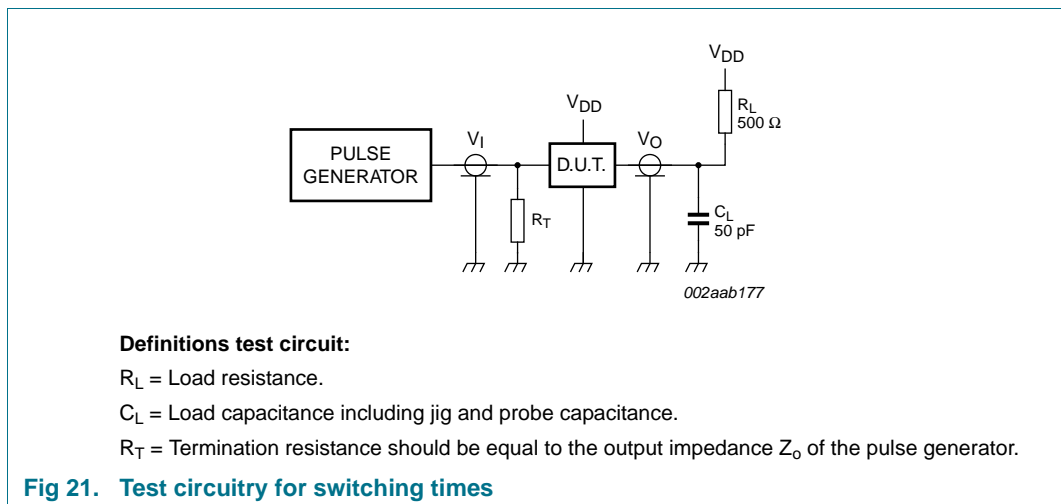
$V_{DD}$

$R_L$
500 Ω

$V_{DD}$

PULSE GENERATOR

$V_I$

D.U.T.

$V_O$

$R_T$

$C_L$
50 pF

002aab177

**Definitions test circuit:**

$R_L$ = Load resistance.

$C_L$ = Load capacitance including jig and probe capacitance.

$R_T$ = Termination resistance should be equal to the output impedance $Z_o$ of the pulse generator.

**Fig 21. Test circuitry for switching times**